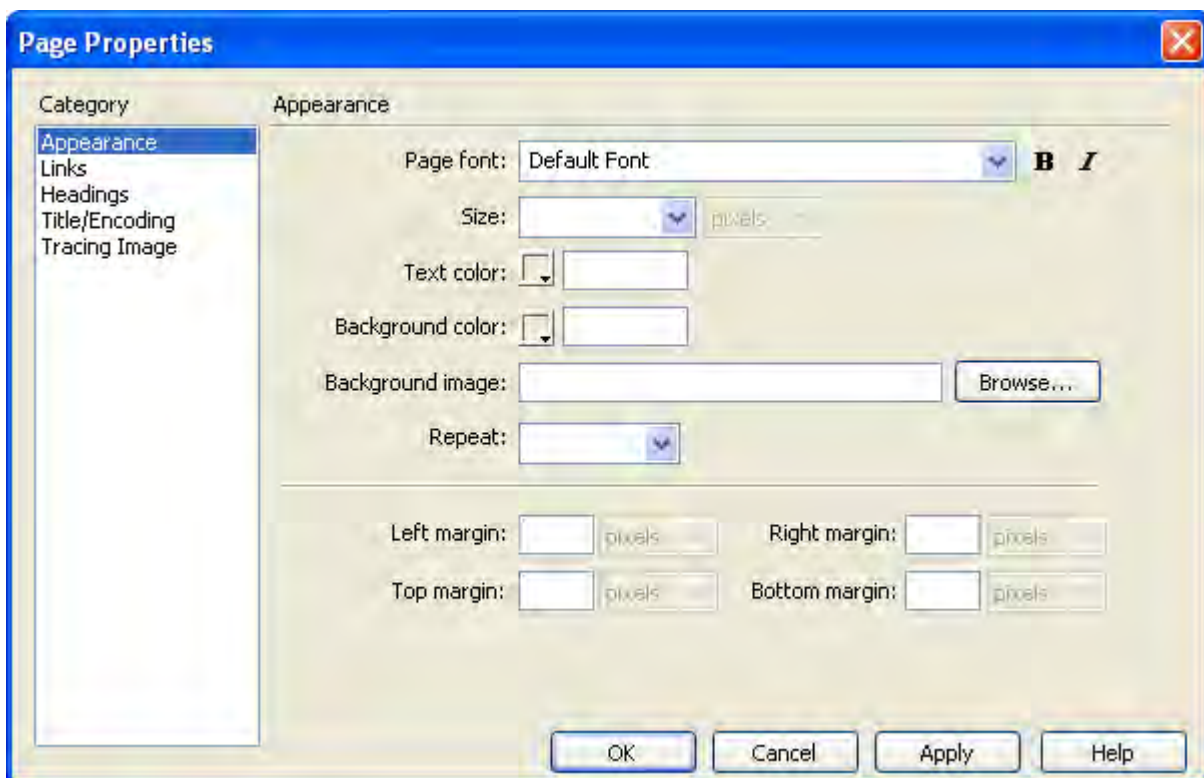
Page Properties

Category
Appearance
Links
Headings
Title/Encoding
Tracing Image

Appearance

Page font: Default Font B I

Size: pixels

Text color:

Background color:

Background image: Browse...

Repeat:

Left margin: pixels Right margin: pixels

Top margin: pixels Bottom margin: pixels

OK Cancel Apply Help